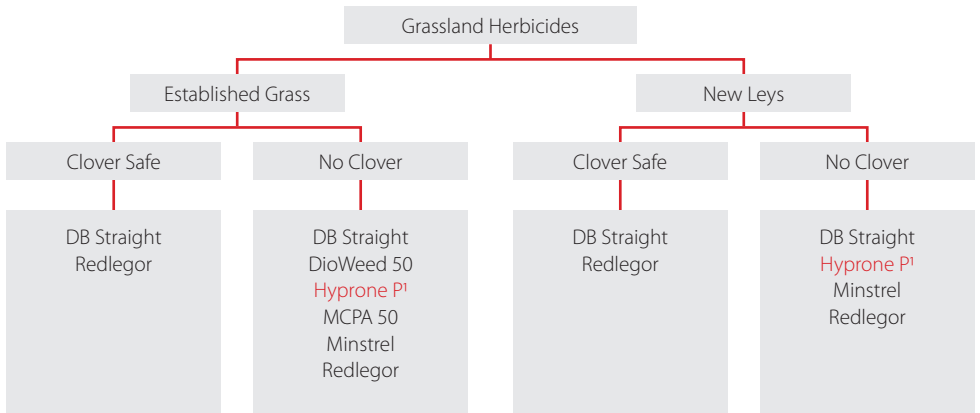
Grassland Herbicides

Established Grass

New Leys

Clover Safe

No Clover

Clover Safe

No Clover

DB Straight
Redlegor

DB Straight
DioWeed 50
Hyprone P$^1$
MCPA 50
Minstrel
Redlegor

DB Straight
Redlegor

DB Straight
Hyprone P$^1$
Minstrel
Redlegor